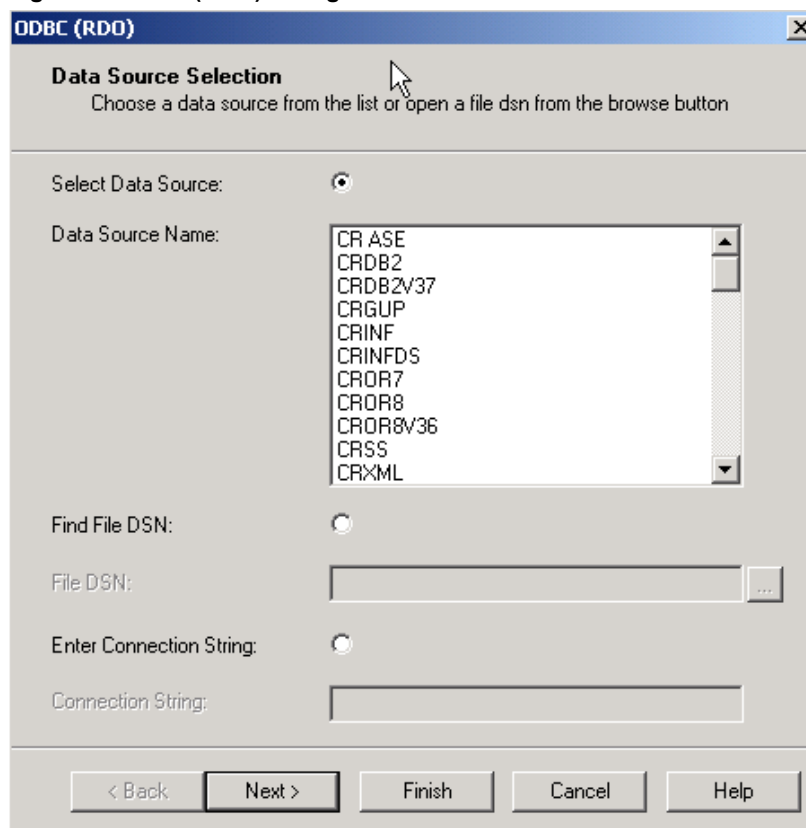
ODBC (RDO)

Data Source Selection
Choose a data source from the list or open a file dsn from the browse button

Select Data Source:

Data Source Name:

CR ASE
CRDB2
CRDB2V37
CRGUP
CRINF
CRINFDS
CROR7
CROR8
CROR8V36
CRSS
CRXML

Find File DSN:

File DSN:

...

Enter Connection String:

Connection String:

< Back
Next >
Finish
Cancel
Help